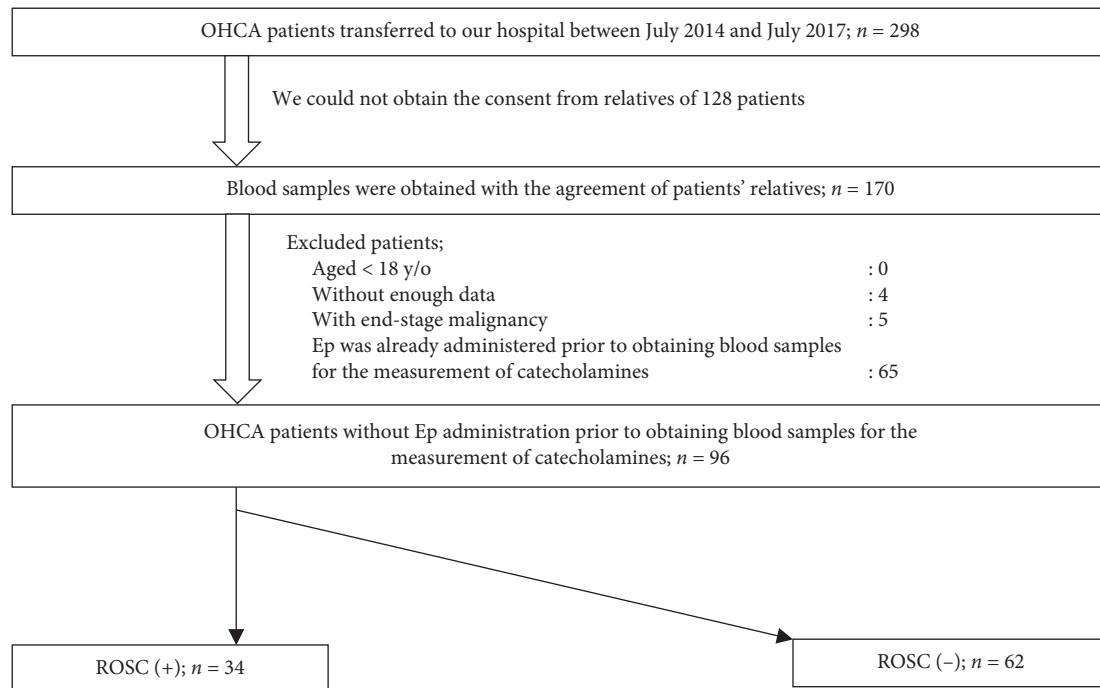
OHCA patients transferred to our hospital between July 2014 and July 2017; $n = 298$

We could not obtain the consent from relatives of 128 patients

Blood samples were obtained with the agreement of patients' relatives; $n = 170$

Excluded patients;
Aged < 18 y/o : 0
Without enough data : 4
With end-stage malignancy : 5
Ep was already administered prior to obtaining blood samples for the measurement of catecholamines : 65

OHCA patients without Ep administration prior to obtaining blood samples for the measurement of catecholamines; $n = 96$

ROSC (+); $n = 34$

ROSC (−); $n = 62$